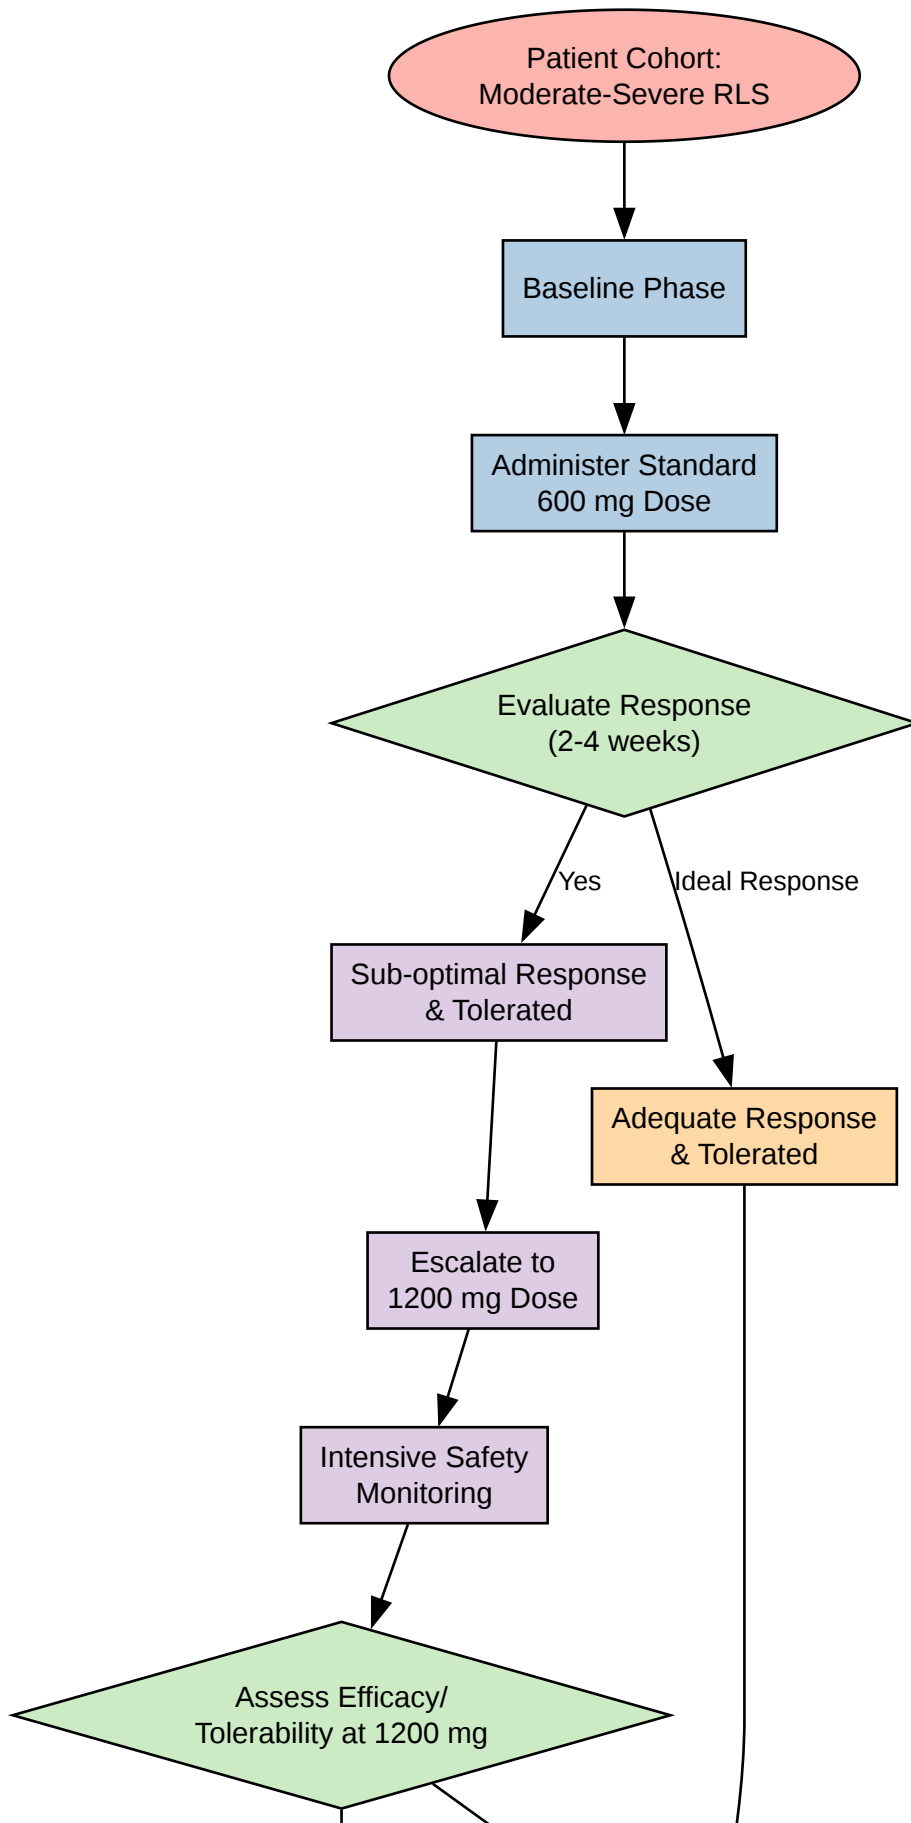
Patient Cohort:
Moderate-Severe RLS

Baseline Phase

Administer Standard
600 mg Dose

Evaluate Response
(2-4 weeks)

Yes

Ideal Response

Sub-optimal Response
& Tolerated

Adequate Response
& Tolerated

Escalate to
1200 mg Dose

Intensive Safety
Monitoring

Assess Efficacy/
Tolerability at 1200 mg